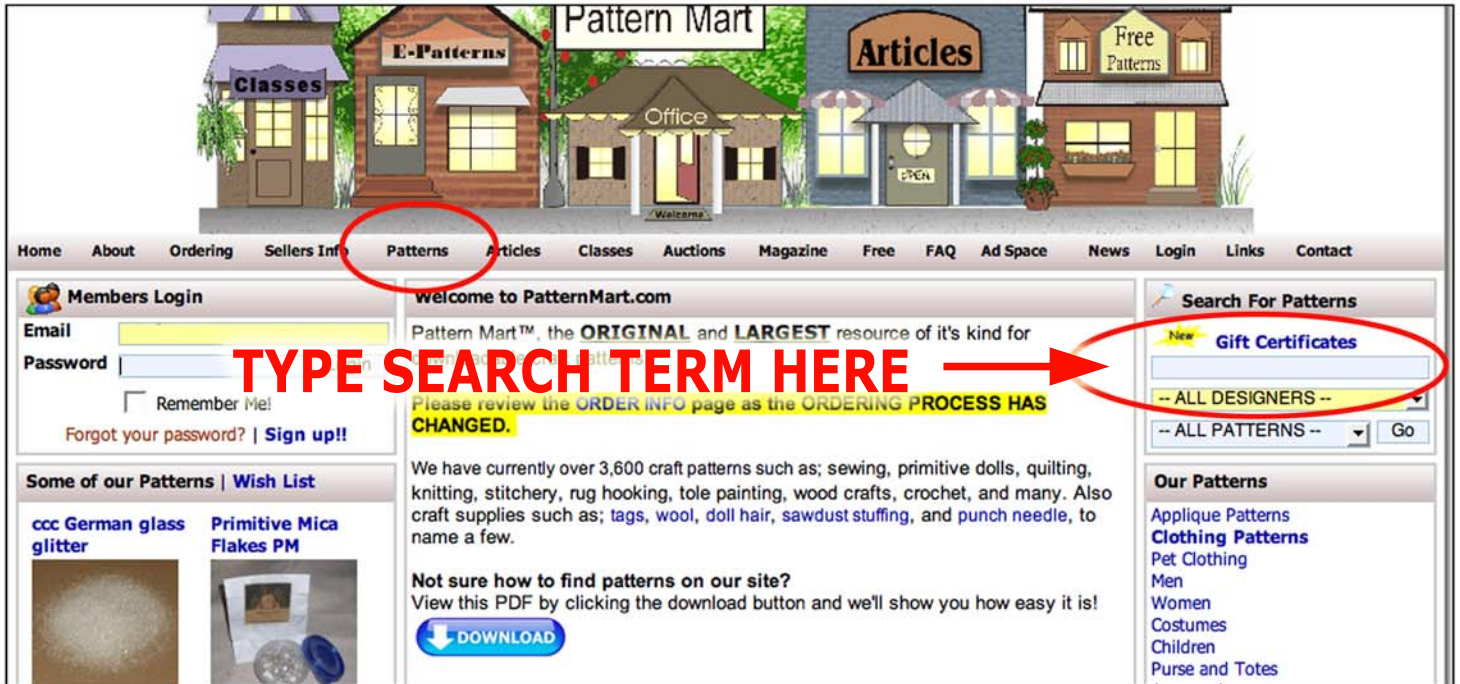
Pattern Mart

Classes

E-Patterns

Office

Welcome

Articles

OPEN

Free Patterns

Home About Ordering Sellers Info Patterns Articles Classes Auctions Magazine Free FAQ Ad Space News Login Links Contact

Members Login

Email

Password

Remember Me!

Forgot your password? | Sign up!!

Welcome to PatternMart.com

Pattern Mart™, the ORIGINAL and LARGEST resource of it's kind for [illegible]

TYPE SEARCH TERM HERE

Please review the ORDER INFO page as the ORDERING PROCESS HAS CHANGED.

We have currently over 3,600 craft patterns such as; sewing, primitive dolls, quilting, knitting, stitchery, rug hooking, tole painting, wood crafts, crochet, and many. Also craft supplies such as; tags, wool, doll hair, sawdust stuffing, and punch needle, to name a few.

Not sure how to find patterns on our site?
View this PDF by clicking the download button and we'll show you how easy it is!

DOWNLOAD

Search For Patterns

New Gift Certificates

-- ALL DESIGNERS --

-- ALL PATTERNS --

Go

Some of our Patterns | Wish List

ccc German glass glitter

Primitive Mica Flakes PM

Our Patterns

Applique Patterns
Clothing Patterns
Pet Clothing
Men
Women
Costumes
Children
Purse and Totes